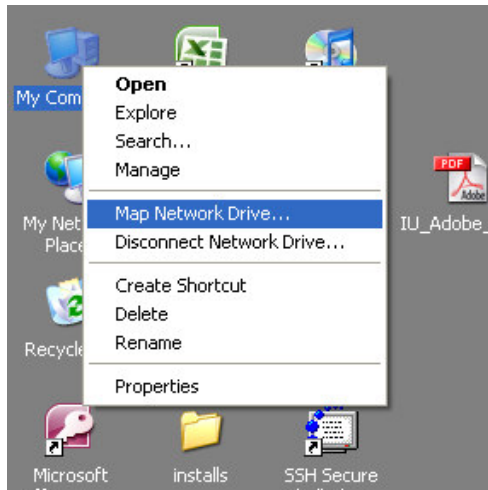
My Com

Open
Explore
Search...
Manage

Map Network Drive...
Disconnect Network Drive...

Create Shortcut
Delete
Rename

Properties

My Net
Place

PDF
Adobe
IU_Adobe_

Recycle

Microsoft

installs

SSH Secure